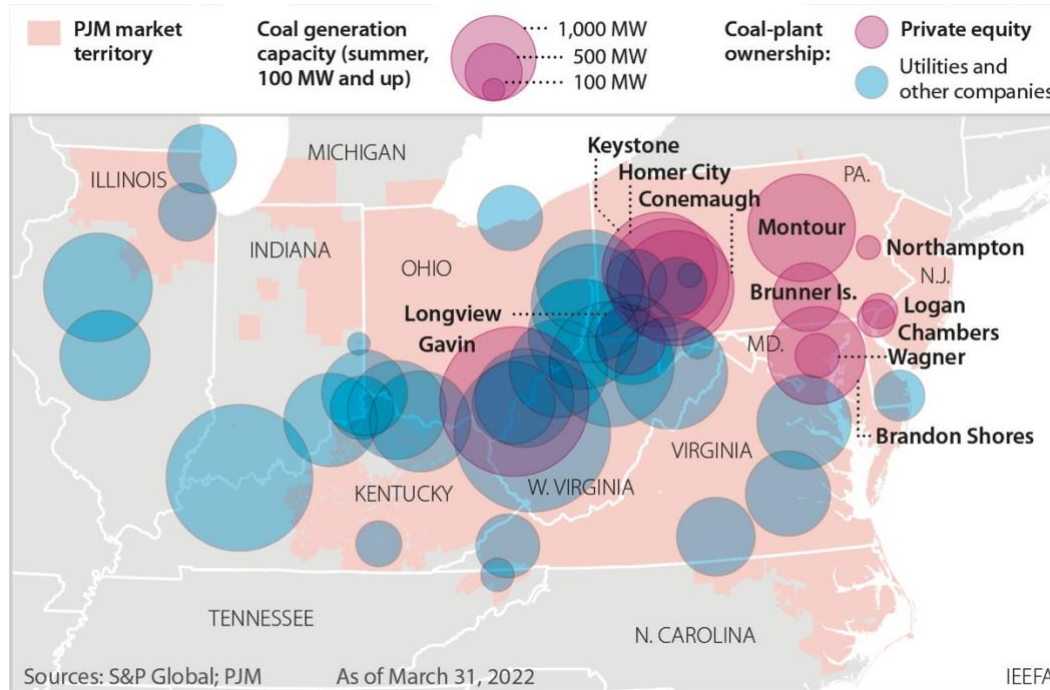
PJM market territory

Coal generation capacity (summer, 100 MW and up)

1,000 MW
500 MW
100 MW

Coal-plant ownership:

Private equity

Utilities and other companies

MICHIGAN

ILLINOIS

INDIANA

OHIO

Keystone

Homer City

Conemaugh

PA.

Montour

Northampton

N.J.

Brunner Is.

Logan

Chambers

Longview

Gavin

MD.

Wagner

Brandon Shores

VIRGINIA

KENTUCKY

W. VIRGINIA

TENNESSEE

N. CAROLINA

Sources: S&P Global; PJM

As of March 31, 2022

IEEFA